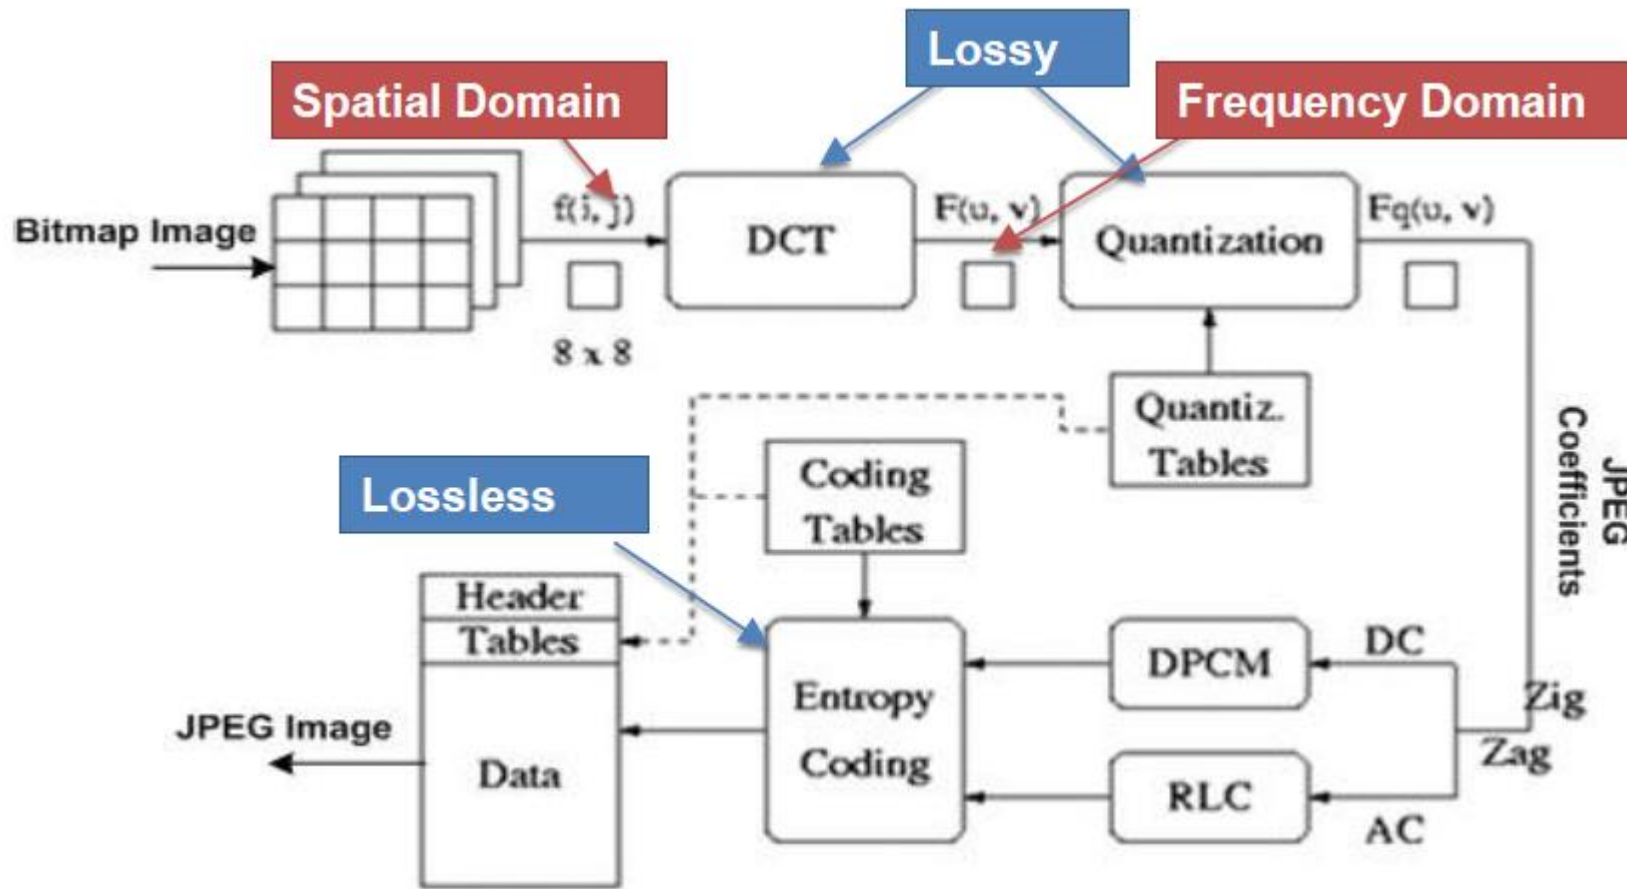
Lossy

Spatial Domain

Frequency Domain

Bitmap Image

f(i, j)

8 x 8

DCT

F(u, v)

Quantization

Fq(u, v)

Quantiz. Tables

Coding Tables

Lossless

JPEG Coefficients

Header

Tables

Data

JPEG Image

Entropy Coding

DPCM

RLC

DC

Zig

Zag

AC